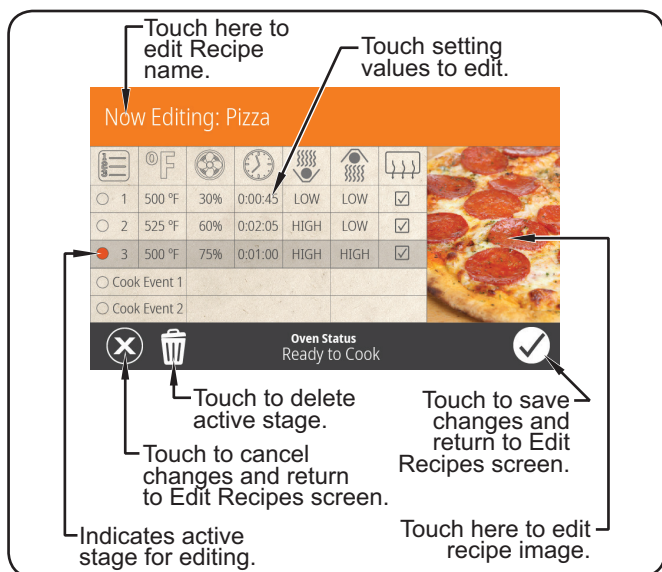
Touch here to edit Recipe name.

Touch setting values to edit.

Now Editing: Pizza

| | °F | | | | | |
|---|---|---|---|---|---|---|
| ○ 1 | 500 °F | 30% | 0:00:45 | LOW | LOW | ☑ |
| ○ 2 | 525 °F | 60% | 0:02:05 | HIGH | LOW | ☑ |
| ● 3 | 500 °F | 75% | 0:01:00 | HIGH | HIGH | ☑ |
| ○ Cook Event 1 | | | | | | |
| ○ Cook Event 2 | | | | | | |

Oven Status
Ready to Cook

Touch to delete active stage.

Touch to save changes and return to Edit Recipes screen.

Touch to cancel changes and return to Edit Recipes screen.

Touch here to edit recipe image.

Indicates active stage for editing.